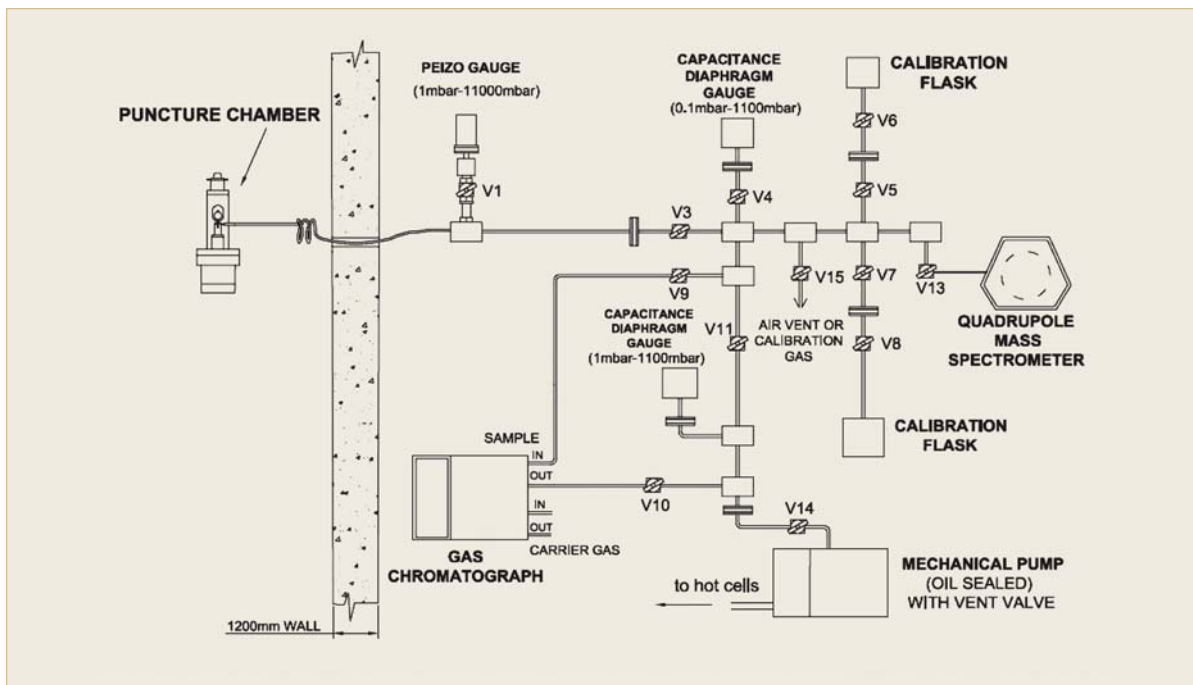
PUNCTURE CHAMBER

PEIZO GAUGE
(1mbar-11000mbar)

V1

CAPACITANCE DIAPHRAGM GAUGE
(0.1mbar-1100mbar)

V4

V3

CALIBRATION FLASK

V6

V5

V7

V13

V15

AIR VENT OR CALIBRATION GAS

V9

V11

CAPACITANCE DIAPHRAGM GAUGE
(1mbar-1100mbar)

V8

QUADRUPOLE MASS SPECTROMETER

CALIBRATION FLASK

SAMPLE
IN
OUT
IN
OUT
CARRIER GAS

GAS CHROMATOGRAPH

V10

V14

MECHANICAL PUMP
(OIL SEALED)
WITH VENT VALVE

to hot cells

1200mm WALL